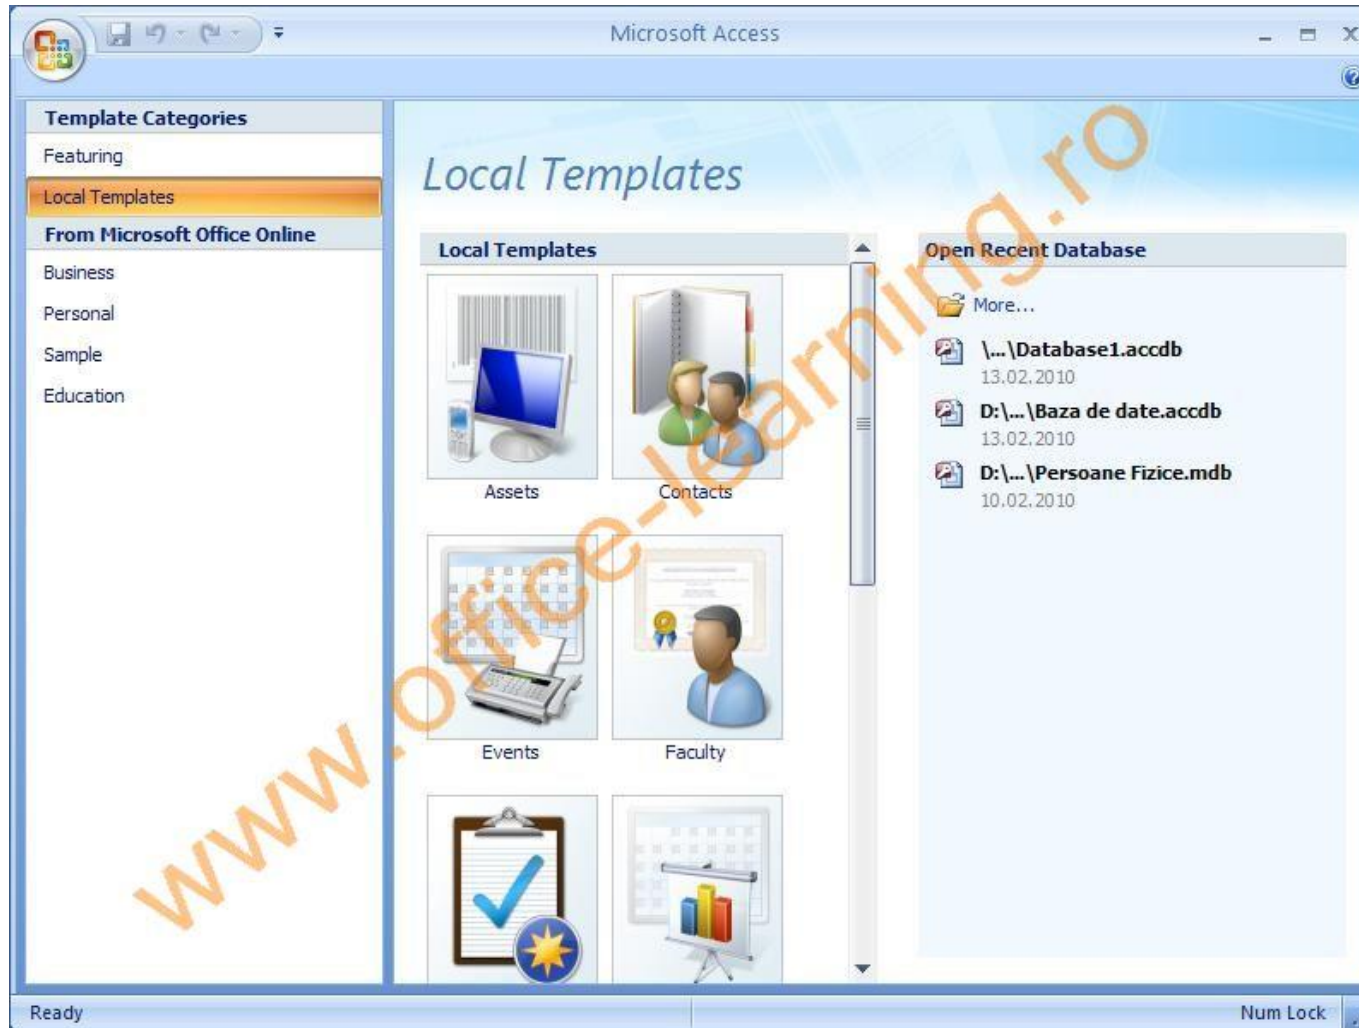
Microsoft Access

Template Categories
Featuring
Local Templates
From Microsoft Office Online
Business
Personal
Sample
Education

Local Templates

Local Templates

Assets
Contacts
Events
Faculty

Open Recent Database
More...
\...\Database1.accdb
13.02.2010
D:\...\Baza de date.accdb
13.02.2010
D:\...\Persoane Fizice.mdb
10.02.2010

www.office-learning.ro

Ready
Num Lock